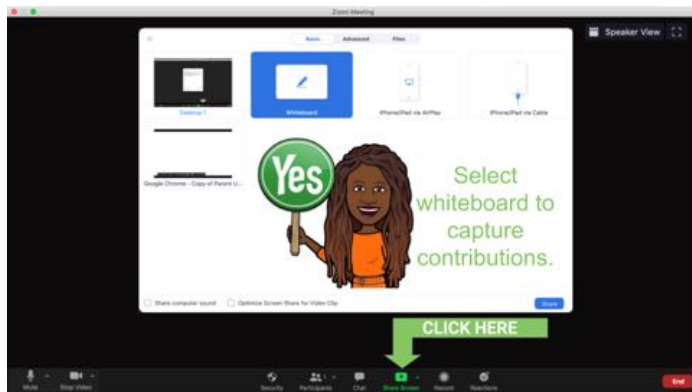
Zoom Meeting

Speaker View

Basic Advanced Files

Desktop 1

Whiteboard

iPhone/iPad via AirPlay

iPhone/iPad via Cable

Google Chrome - Copy of Parent U...

Yes

Select whiteboard to capture contributions.

Share computer sound

Optimize Screen Share for Video Clip

Share

CLICK HERE

Mute

Stop Video

Security

Participants

Chat

Share Screen

Record

Reactions

End